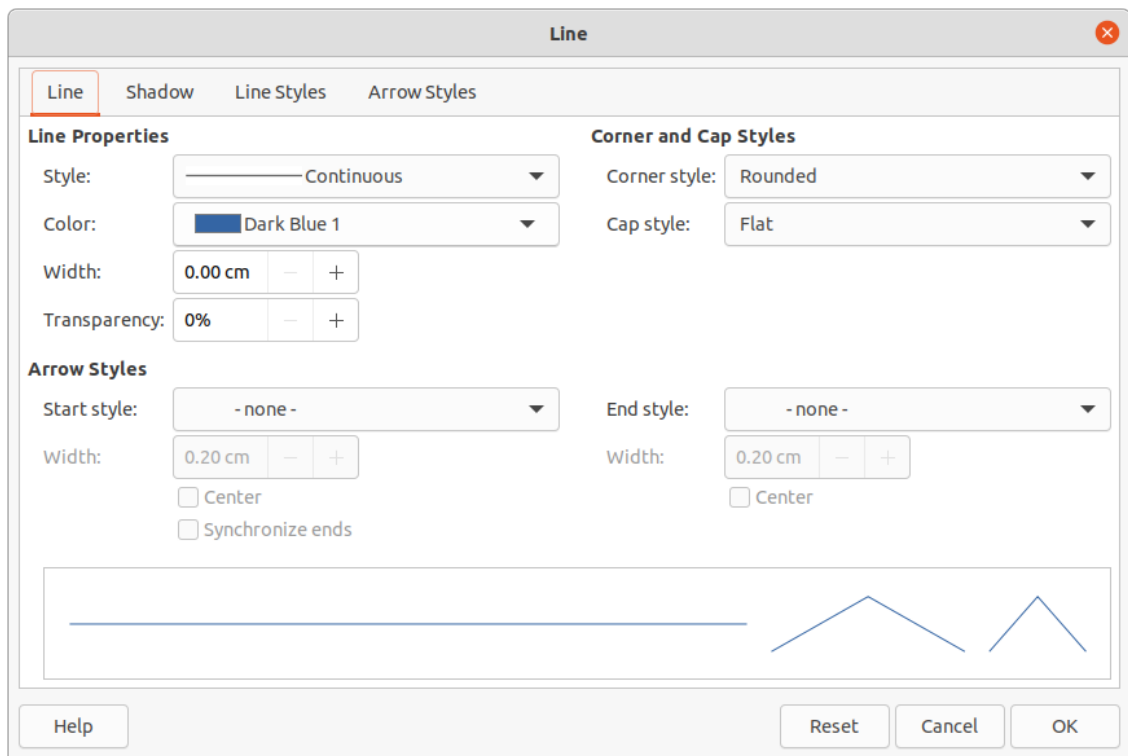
Line

Line | Shadow | Line Styles | Arrow Styles

Line Properties

Style: Continuous

Color: Dark Blue 1

Width: 0.00 cm − +

Transparency: 0% − +

Corner and Cap Styles

Corner style: Rounded

Cap style: Flat

Arrow Styles

Start style: - none -

Width: 0.20 cm − +

Center

Synchronize ends

End style: - none -

Width: 0.20 cm − +

Center

Help

Reset

Cancel

OK